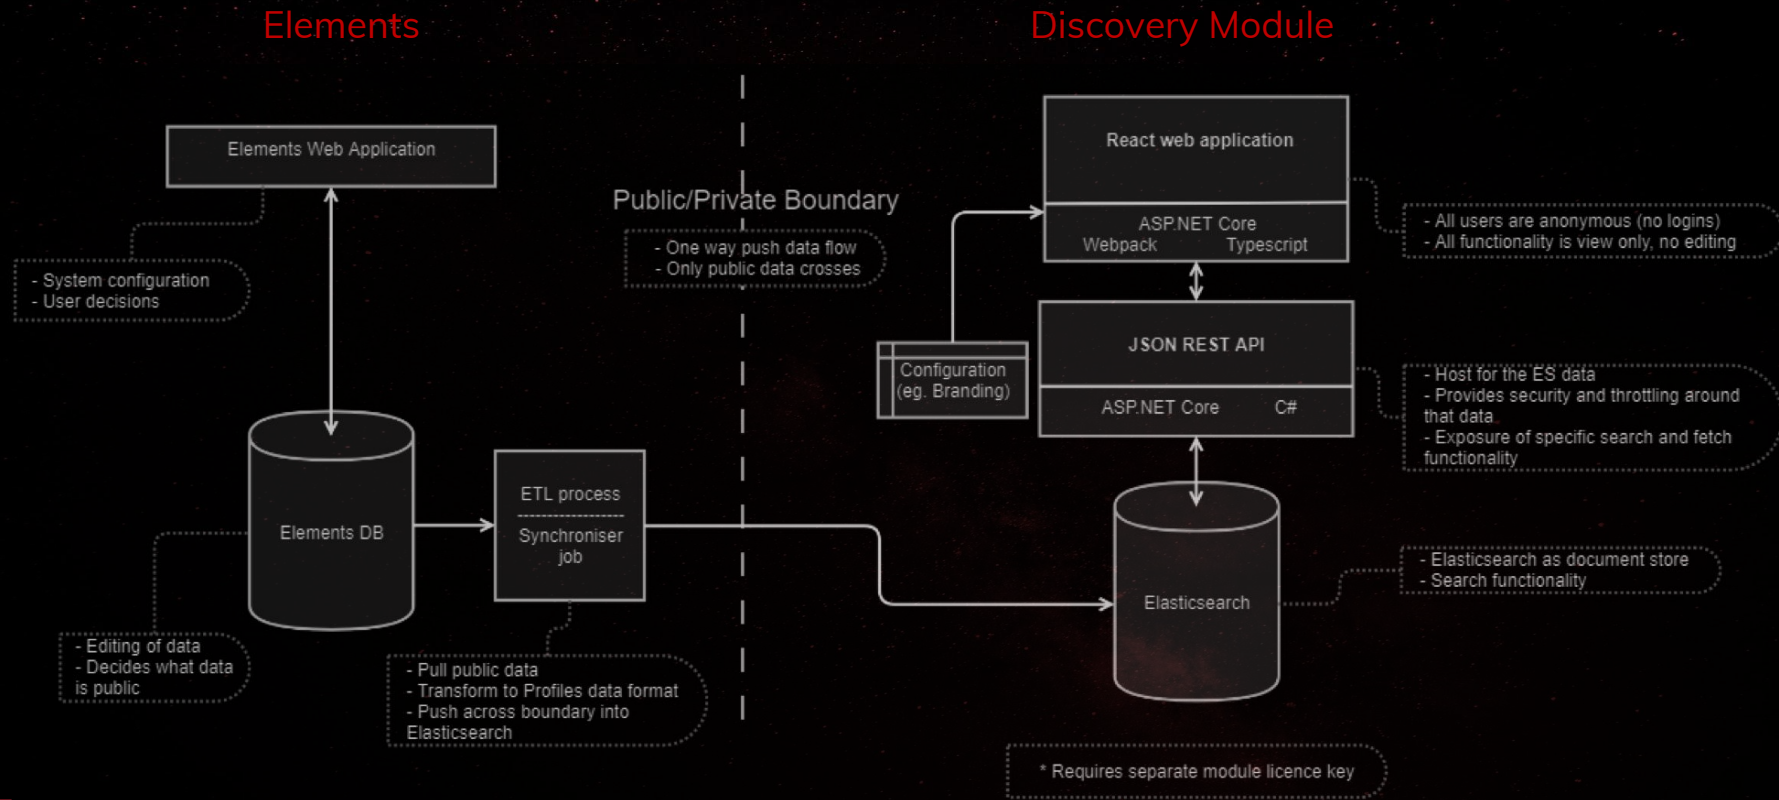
Elements

Discovery Module

Elements Web Application

- System configuration
- User decisions

Elements DB

- Editing of data
- Decides what data is public

ETL process

Synchroniser job

- Pull public data
- Transform to Profiles data format
- Push across boundary into Elasticsearch

Public/Private Boundary

- One way push data flow
- Only public data crosses

React web application

ASP.NET Core
Webpack Typescript

- All users are anonymous (no logins)
- All functionality is view only, no editing

Configuration (eg. Branding)

JSON REST API

ASP.NET Core C#

- Host for the ES data
- Provides security and throttling around that data
- Exposure of specific search and fetch functionality

Elasticsearch

- Elasticsearch as document store
- Search functionality

* Requires separate module licence key